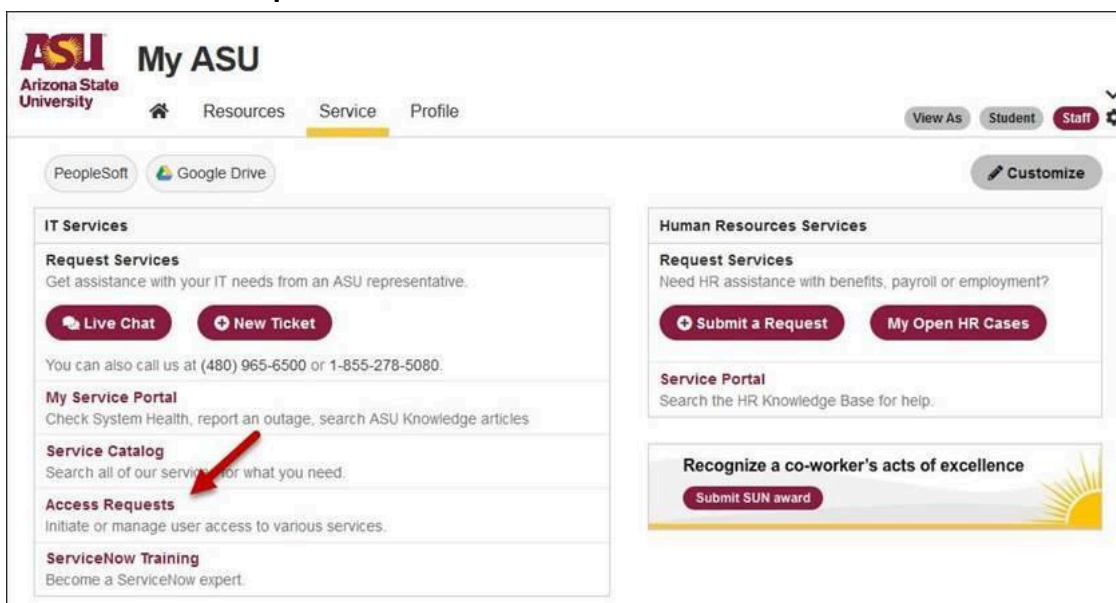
ASU
Arizona State University

My ASU

Resources Service Profile

View As Student Staff

PeopleSoft Google Drive

Customize

IT Services

Request Services
Get assistance with your IT needs from an ASU representative.

Live Chat New Ticket

You can also call us at (480) 965-6500 or 1-855-278-5080.

My Service Portal
Check System Health, report an outage, search ASU Knowledge articles

Service Catalog
Search all of our servi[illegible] for what you need.

Access Requests
Initiate or manage user access to various services.

ServiceNow Training
Become a ServiceNow expert.

Human Resources Services

Request Services
Need HR assistance with benefits, payroll or employment?

Submit a Request My Open HR Cases

Service Portal
Search the HR Knowledge Base for help.

Recognize a co-worker's acts of excellence

Submit SUN award